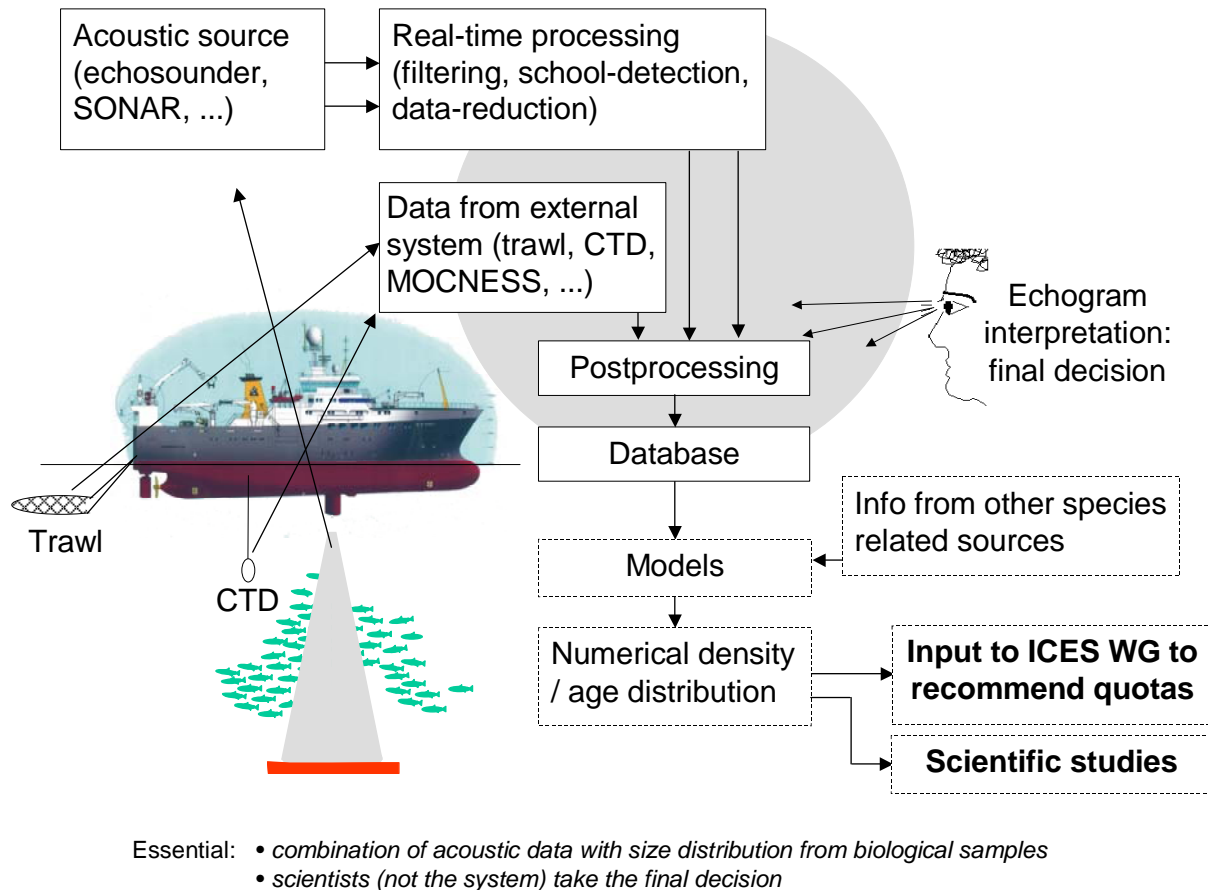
Acoustic source (echosounder, SONAR, ...)

Real-time processing (filtering, school-detection, data-reduction)

Data from external system (trawl, CTD, MOCNESS, ...)

Echogram interpretation: final decision

Postprocessing

Database

Info from other species related sources

Models

Trawl

CTD

Numerical density / age distribution

**Input to ICES WG to recommend quotas**

**Scientific studies**

Essential: • *combination of acoustic data with size distribution from biological samples*
• *scientists (not the system) take the final decision*